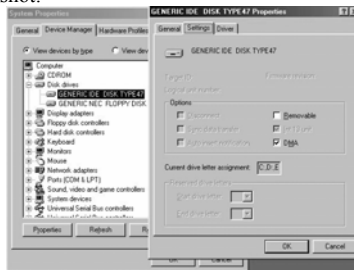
ЫОТ.

System Properties

General | Device Manager | Hardware Profiles

View devices by type   View dev

Computer
CDROM
Disk drives
GENERIC IDE DISK TYPE47
GENERIC NEC FLOPPY DISK
Display adapters
Floppy disk controllers
Hard disk controllers
Keyboard
Monitors
Mouse
Network adapters
Ports (COM & LPT)
Sound, video and game controllers
System devices
Universal Serial Bus controllers
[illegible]

Properties   Refresh   R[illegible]

GENERIC IDE DISK TYPE47 Properties

General | Settings | Driver

GENERIC IDE DISK TYPE47

Target ID:   Firmware revision:
Logical unit number:

Options
Disconnect   Removable
Sync data transfer   Int 13 unit
Auto insert notification   DMA

Current drive letter assignment:   C:D:E

Reserved drive letters
Start drive letter:
End drive letter:

OK   Cancel

slot.